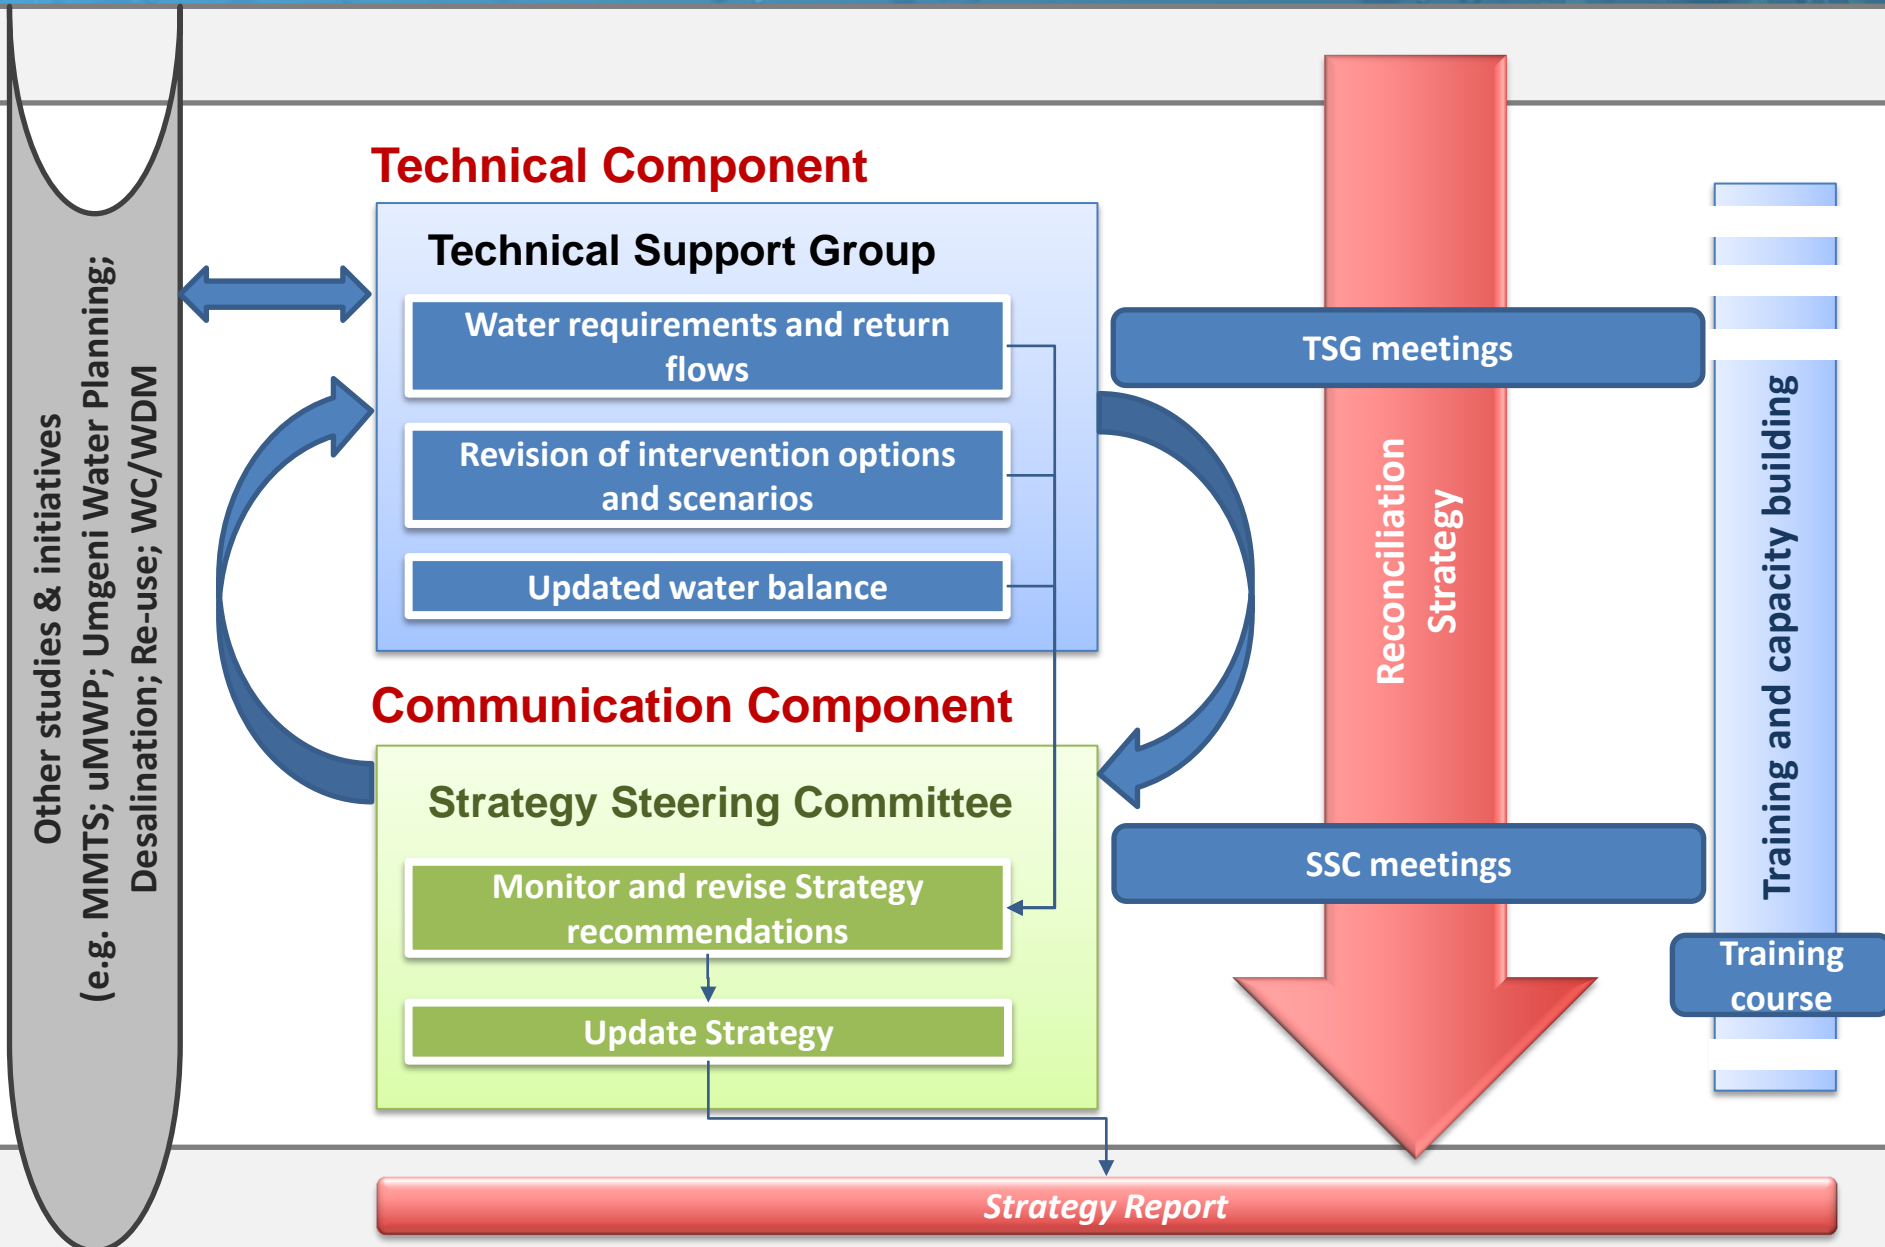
Other studies & initiatives
(e.g. MMTS; uMWP; Umgeni Water Planning; Desalination; Re-use; WC/WDM

Technical Component

Technical Support Group

Water requirements and return flows

Revision of intervention options and scenarios

Updated water balance

Communication Component

Strategy Steering Committee

Monitor and revise Strategy recommendations

Update Strategy

TSG meetings

Reconciliation Strategy

SSC meetings

Training and capacity building

Training course

Strategy Report